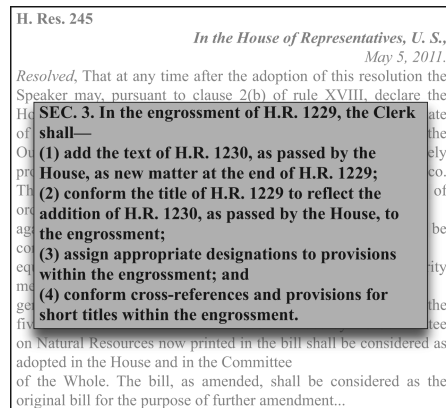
H. Res. 245

*In the House of Representatives, U. S.,*

*May 5, 2011.*

*Resolved*, That at any time after the adoption of this resolution the Speaker may, pursuant to clause 2(b) of rule XVIII, declare the Ho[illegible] ate of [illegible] the Ou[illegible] ely pr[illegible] co. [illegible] of or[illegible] ag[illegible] be co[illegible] eq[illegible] rity me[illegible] ge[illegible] the fiv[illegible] tee on Natural Resources now printed in the bill shall be considered as adopted in the House and in the Committee of the Whole. The bill, as amended, shall be considered as the original bill for the purpose of further amendment...

SEC. 3. In the engrossment of H.R. 1229, the Clerk shall—

(1) add the text of H.R. 1230, as passed by the House, as new matter at the end of H.R. 1229;

(2) conform the title of H.R. 1229 to reflect the addition of H.R. 1230, as passed by the House, to the engrossment;

(3) assign appropriate designations to provisions within the engrossment; and

(4) conform cross-references and provisions for short titles within the engrossment.